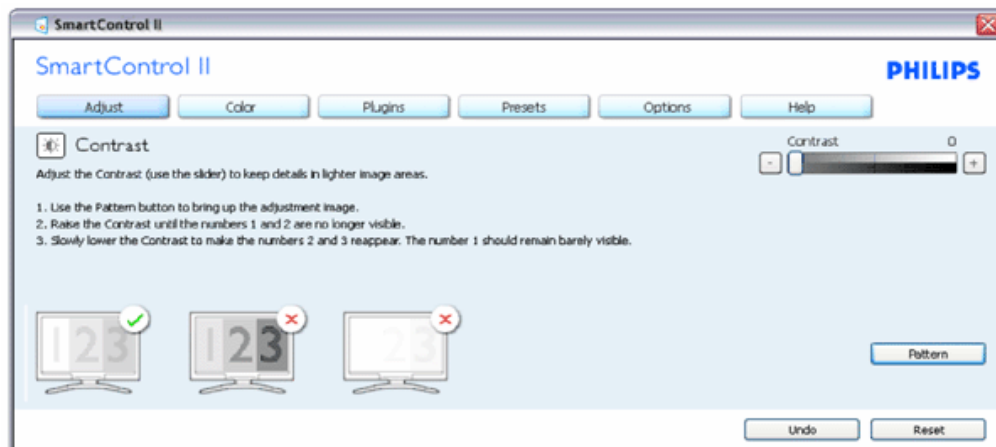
SmartControl II

SmartControl II

PHILIPS

Adjust | Color | Plugins | Presets | Options | Help

Contrast

Adjust the Contrast (use the slider) to keep details in lighter image areas.

1. Use the Pattern button to bring up the adjustment image.
2. Raise the Contrast until the numbers 1 and 2 are no longer visible.
3. Slowly lower the Contrast to make the numbers 2 and 3 reappear. The number 1 should remain barely visible.

Contrast 0

-

+

123

123

23

Pattern

Undo

Reset